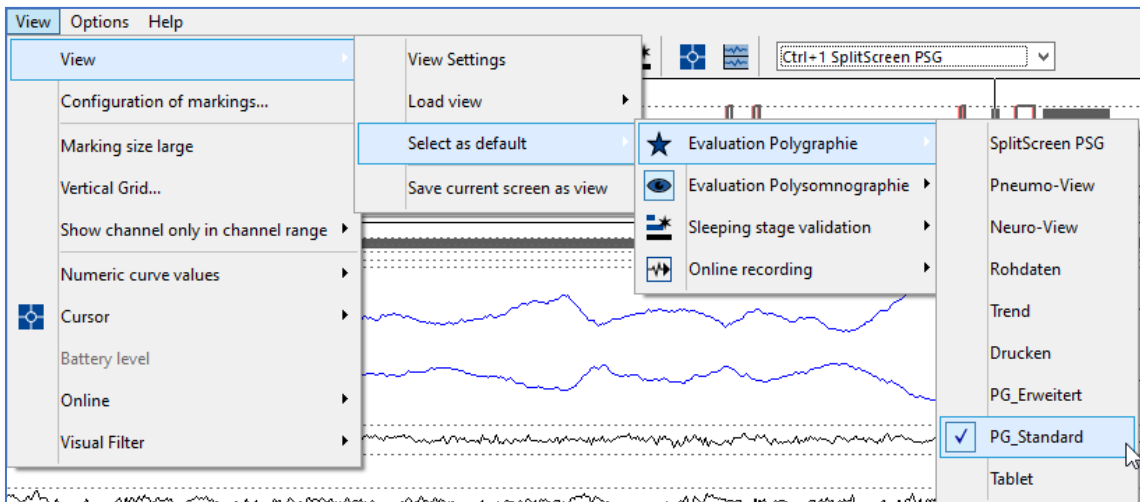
View Options Help

Ctrl+1 SplitScreen PSG

View
Configuration of markings...
Marking size large
Vertical Grid...
Show channel only in channel range
Numeric curve values
Cursor
Battery level
Online
Visual Filter

View Settings
Load view
Select as default
Save current screen as view

Evaluation Polygraphie
Evaluation Polysomnographie
Sleeping stage validation
Online recording

SplitScreen PSG
Pneumo-View
Neuro-View
Rohdaten
Trend
Drucken
PG_Erweitert
PG_Standard
Tablet